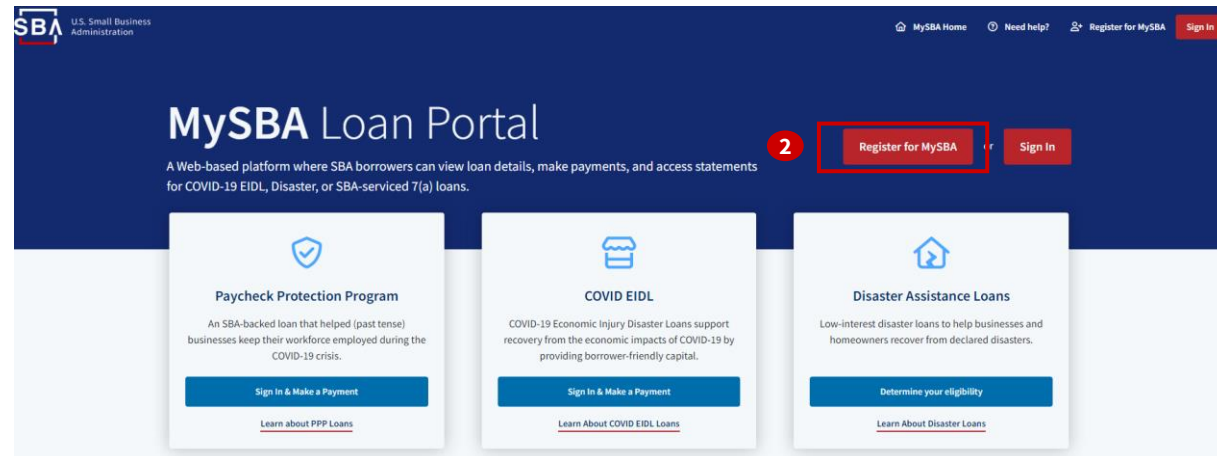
SBA U.S. Small Business Administration

MySBA Home Need help? Register for MySBA Sign In

MySBA Loan Portal

A Web-based platform where SBA borrowers can view loan details, make payments, and access statements for COVID-19 EIDL, Disaster, or SBA-serviced 7(a) loans.

2

Register for MySBA or Sign In

Paycheck Protection Program

An SBA-backed loan that helped (past tense) businesses keep their workforce employed during the COVID-19 crisis.

Sign In & Make a Payment

Learn about PPP Loans

COVID EIDL

COVID-19 Economic Injury Disaster Loans support recovery from the economic impacts of COVID-19 by providing borrower-friendly capital.

Sign In & Make a Payment

Learn About COVID EIDL Loans

Disaster Assistance Loans

Low-interest disaster loans to help businesses and homeowners recover from declared disasters.

Determine your eligibility

Learn About Disaster Loans